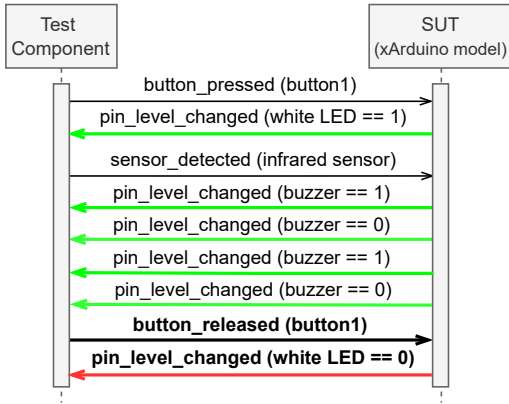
Test Component

SUT (xArduino model)

button_pressed (button1)

pin_level_changed (white LED == 1)

sensor_detected (infrared sensor)

pin_level_changed (buzzer == 1)

pin_level_changed (buzzer == 0)

pin_level_changed (buzzer == 1)

pin_level_changed (buzzer == 0)

button_released (button1)

pin_level_changed (white LED == 0)